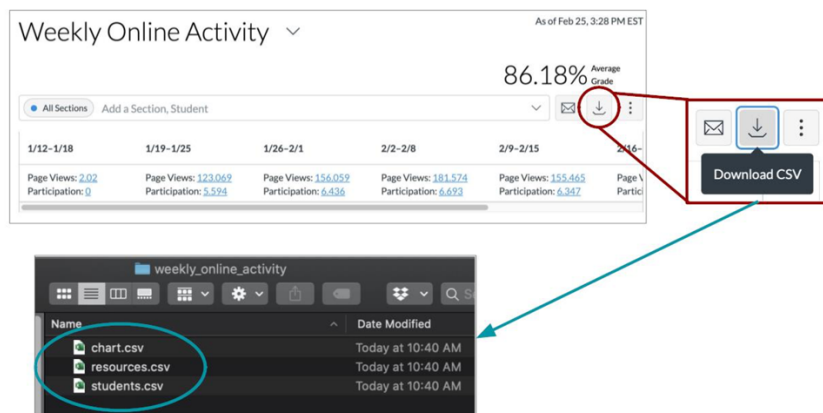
Weekly Online Activity

As of Feb 25, 3:28 PM EST

86.18% Average Grade

All Sections Add a Section, Student

| 1/12–1/18 | 1/19–1/25 | 1/26–2/1 | 2/2–2/8 | 2/9–2/15 | 2/16– |
|---|---|---|---|---|---|
| Page Views: 2,02 Participation: 0 | Page Views: 123,069 Participation: 5,594 | Page Views: 156,059 Participation: 6,436 | Page Views: 181,574 Participation: 6,693 | Page Views: 155,465 Participation: 6,347 | Page V Partici |

Download CSV

weekly_online_activity

Name | Date Modified
chart.csv | Today at 10:40 AM
resources.csv | Today at 10:40 AM
students.csv | Today at 10:40 AM